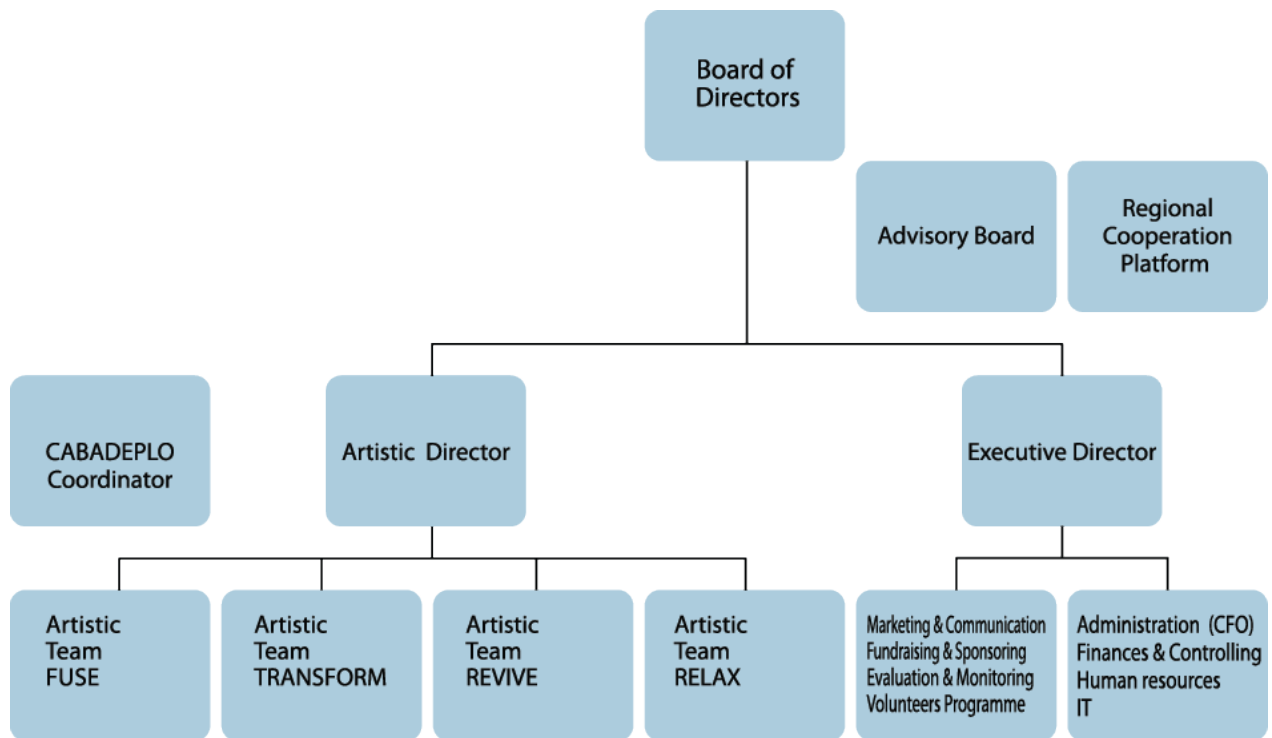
Board of Directors

Advisory Board

Regional Cooperation Platform

CABADEPLO Coordinator

Artistic Director

Executive Director

Artistic Team FUSE

Artistic Team TRANSFORM

Artistic Team REVIVE

Artistic Team RELAX

Marketing & Communication
Fundraising & Sponsoring
Evaluation & Monitoring
Volunteers Programme

Administration (CFO)
Finances & Controlling
Human resources
IT